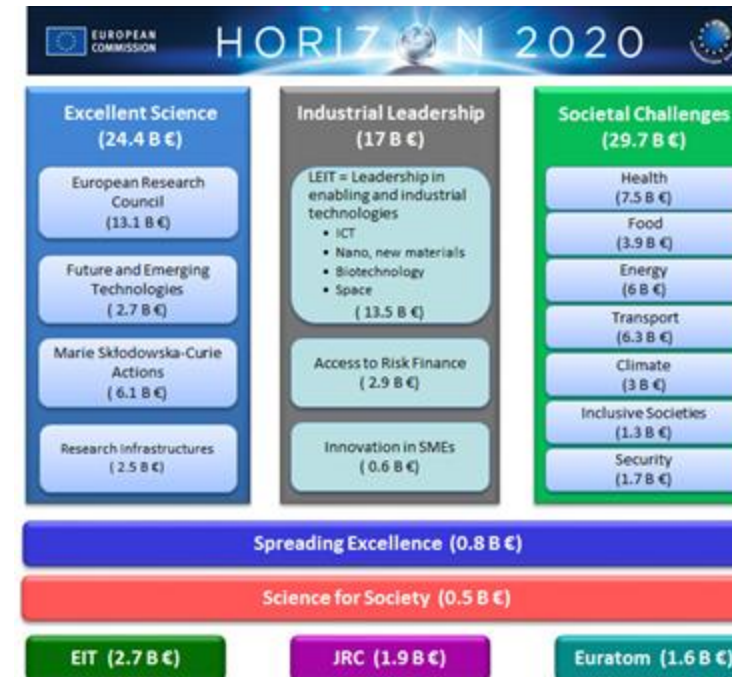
EUROPEAN COMMISSION

HORIZON 2020

Excellent Science
(24.4 B €)

European Research Council
(13.1 B €)

Future and Emerging Technologies
( 2.7 B €)

Marie Skłodowska-Curie Actions
( 6.1 B €)

Research Infrastructures
( 2.5 B €)

Industrial Leadership
(17 B €)

LEIT = Leadership in enabling and industrial technologies
• ICT
• Nano, new materials
• Biotechnology
• Space
( 13.5 B €)

Access to Risk Finance
( 2.9 B €)

Innovation in SMEs
( 0.6 B €)

Societal Challenges
(29.7 B €)

Health
(7.5 B €)

Food
(3.9 B €)

Energy
(6 B €)

Transport
(6.3 B €)

Climate
(3 B €)

Inclusive Societies
(1.3 B €)

Security
(1.7 B €)

Spreading Excellence (0.8 B €)

Science for Society (0.5 B €)

EIT (2.7 B €)

JRC (1.9 B €)

Euratom (1.6 B €)